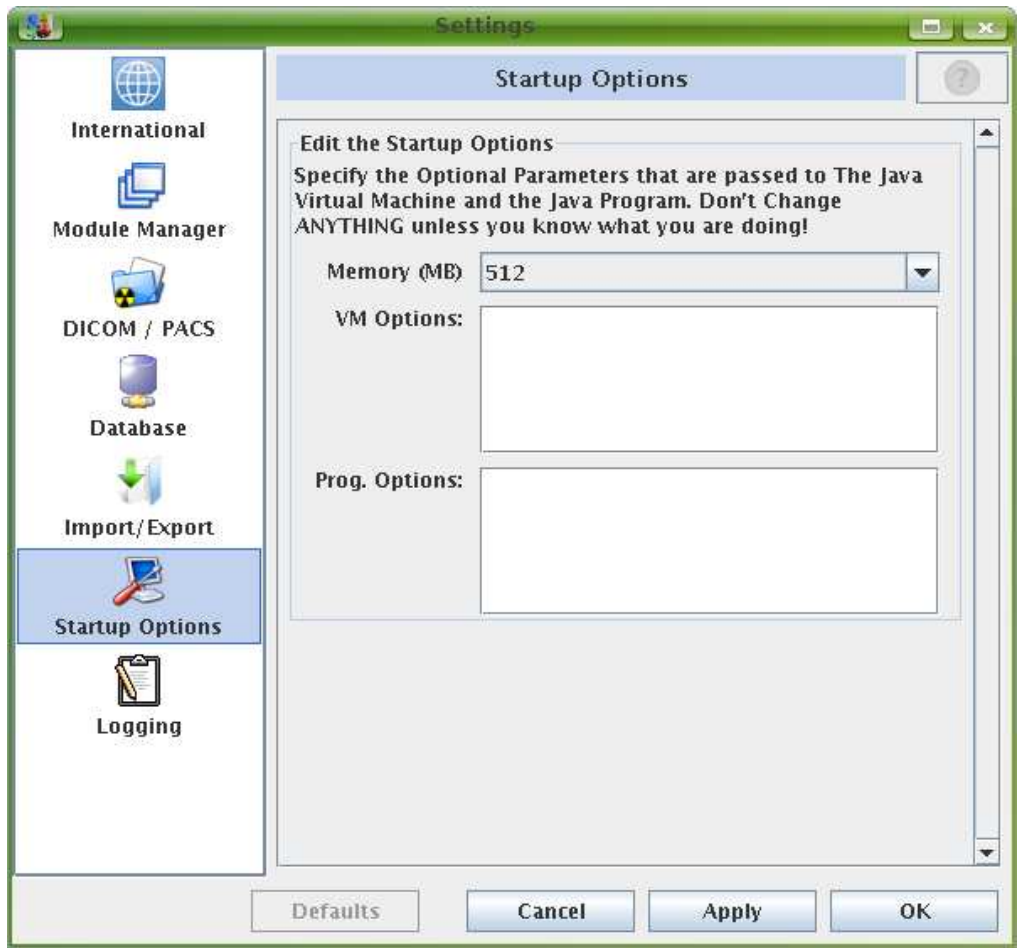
Settings

International

Module Manager

DICOM / PACS

Database

Import/Export

Startup Options

Logging

Startup Options

Edit the Startup Options

Specify the Optional Parameters that are passed to The Java Virtual Machine and the Java Program. Don't Change ANYTHING unless you know what you are doing!

Memory (MB) 512

VM Options:

Prog. Options:

Defaults

Cancel

Apply

OK